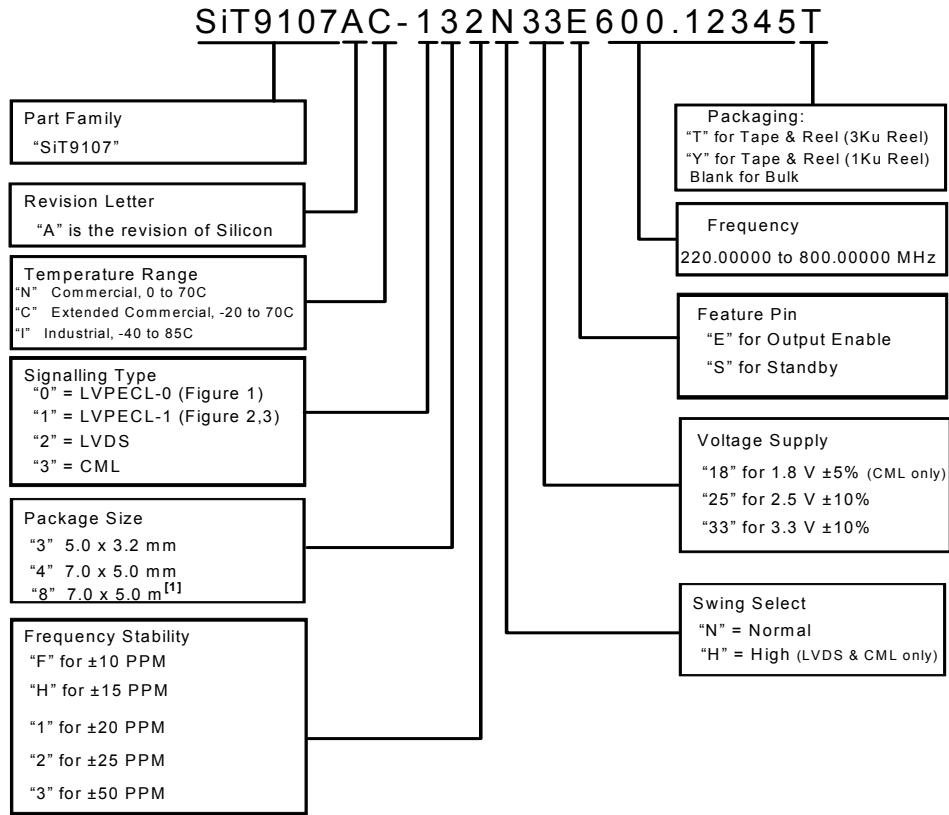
SiT9107AC-132N33E600.12345T

Part Family
"SiT9107"

Revision Letter
"A" is the revision of Silicon

Temperature Range
"N" Commercial, 0 to 70C
"C" Extended Commercial, -20 to 70C
"I" Industrial, -40 to 85C

Signalling Type
"0" = LVPECL-0 (Figure 1)
"1" = LVPECL-1 (Figure 2,3)
"2" = LVDS
"3" = CML

Package Size
"3" 5.0 x 3.2 mm
"4" 7.0 x 5.0 mm
"8" 7.0 x 5.0 m$^{[1]}$

Frequency Stability
"F" for ±10 PPM
"H" for ±15 PPM
"1" for ±20 PPM
"2" for ±25 PPM
"3" for ±50 PPM

Packaging:
"T" for Tape & Reel (3Ku Reel)
"Y" for Tape & Reel (1Ku Reel)
Blank for Bulk

Frequency
220.00000 to 800.00000 MHz

Feature Pin
"E" for Output Enable
"S" for Standby

Voltage Supply
"18" for 1.8 V ±5% (CML only)
"25" for 2.5 V ±10%
"33" for 3.3 V ±10%

Swing Select
"N" = Normal
"H" = High (LVDS & CML only)